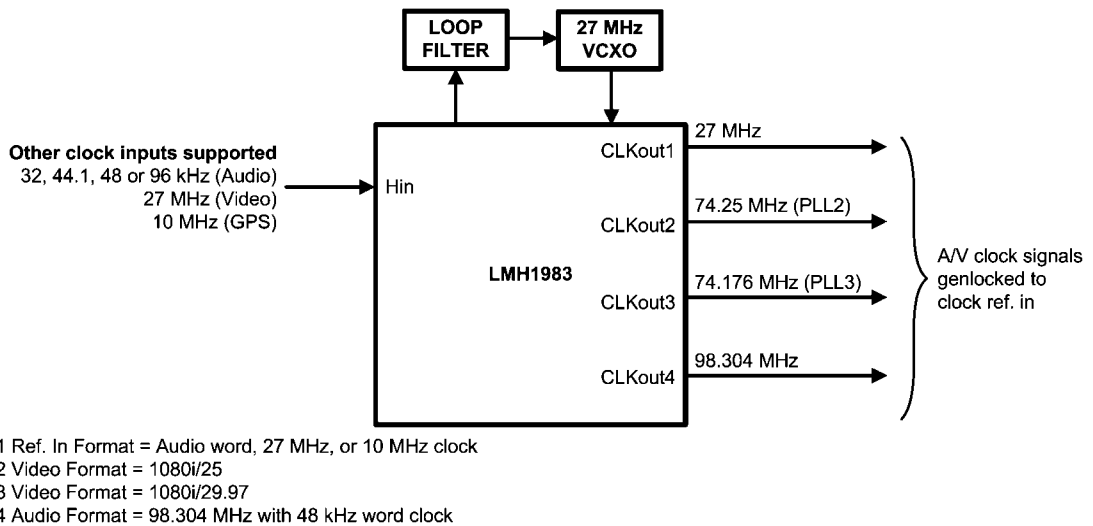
LOOP FILTER

27 MHz VCXO

Other clock inputs supported
32, 44.1, 48 or 96 kHz (Audio)
27 MHz (Video)
10 MHz (GPS)

Hin

CLKout1

27 MHz

CLKout2

74.25 MHz (PLL2)

LMH1983

CLKout3

74.176 MHz (PLL3)

CLKout4

98.304 MHz

A/V clock signals genlocked to clock ref. in

1 Ref. In Format = Audio word, 27 MHz, or 10 MHz clock
2 Video Format = 1080i/25
3 Video Format = 1080i/29.97
4 Audio Format = 98.304 MHz with 48 kHz word clock